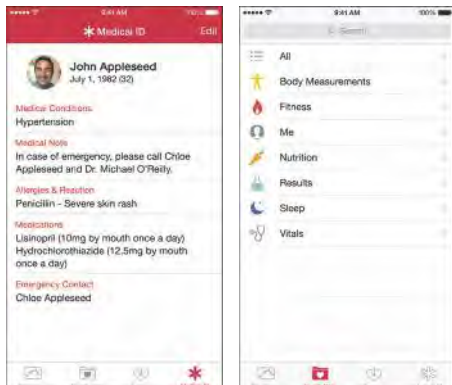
9:41 AM

Medical ID

Edit

John Appleseed

July 1, 1982 (32)

Medical Conditions

Hypertension

Medical Notes

In case of emergency, please call Chloe Appleseed and Dr. Michael O'Reilly.

Allergies & Reaction

Penicillin - Severe skin rash

Medications

Lisinopril (10mg by mouth once a day)
Hydrochlorothiazide (12.5mg by mouth once a day)

Emergency Contact

Chloe Appleseed

9:41 AM

100%

Search

All

Body Measurements

Fitness

Me

Nutrition

Results

Sleep

Vitals